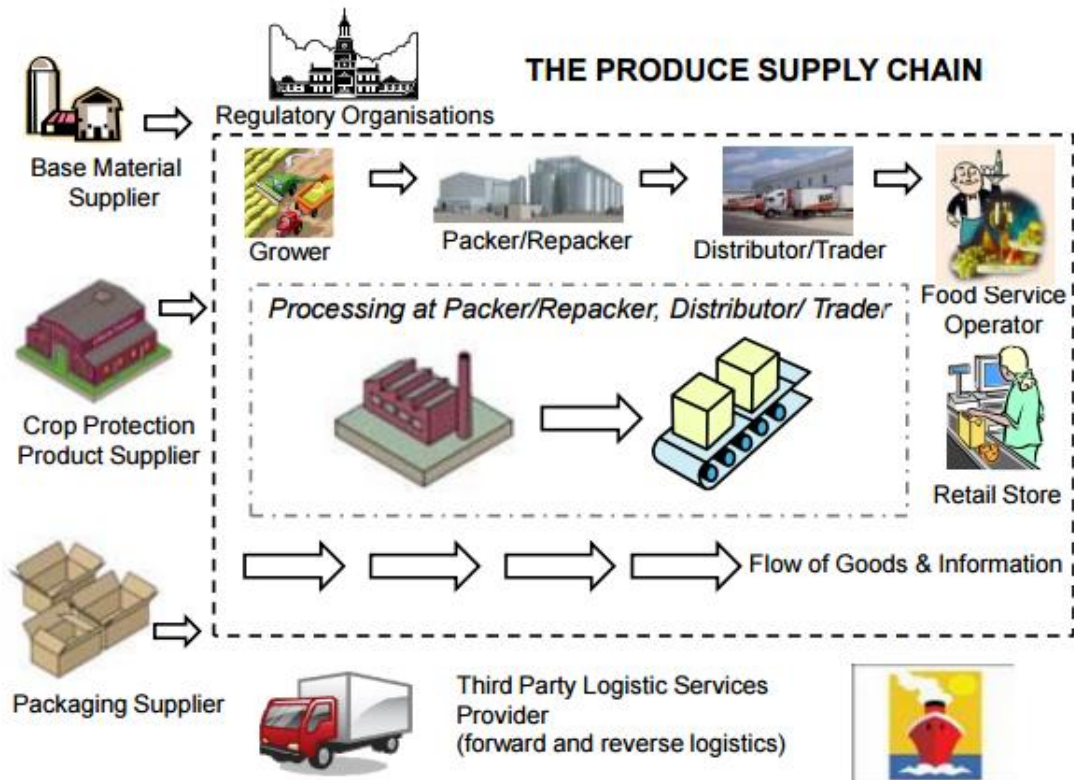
THE PRODUCE SUPPLY CHAIN

Regulatory Organisations

Base Material Supplier

Grower

Packer/Repacker

Distributor/Trader

Food Service Operator

Processing at Packer/Repacker, Distributor/ Trader

Crop Protection Product Supplier

Retail Store

Flow of Goods & Information

Packaging Supplier

Third Party Logistic Services Provider (forward and reverse logistics)